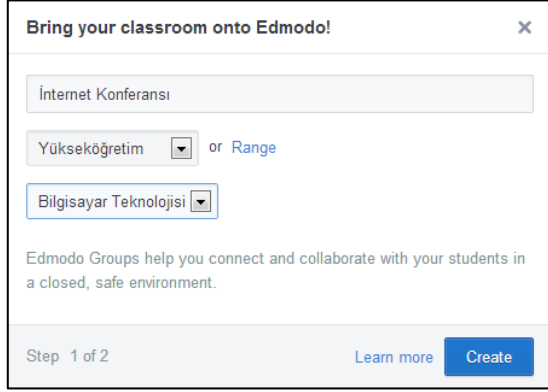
Bring your classroom onto Edmodo!

×

İnternet Konferansı

Yükseköğretim

or Range

Bilgisayar Teknolojisi

Edmodo Groups help you connect and collaborate with your students in a closed, safe environment.

Step 1 of 2

Learn more

Create